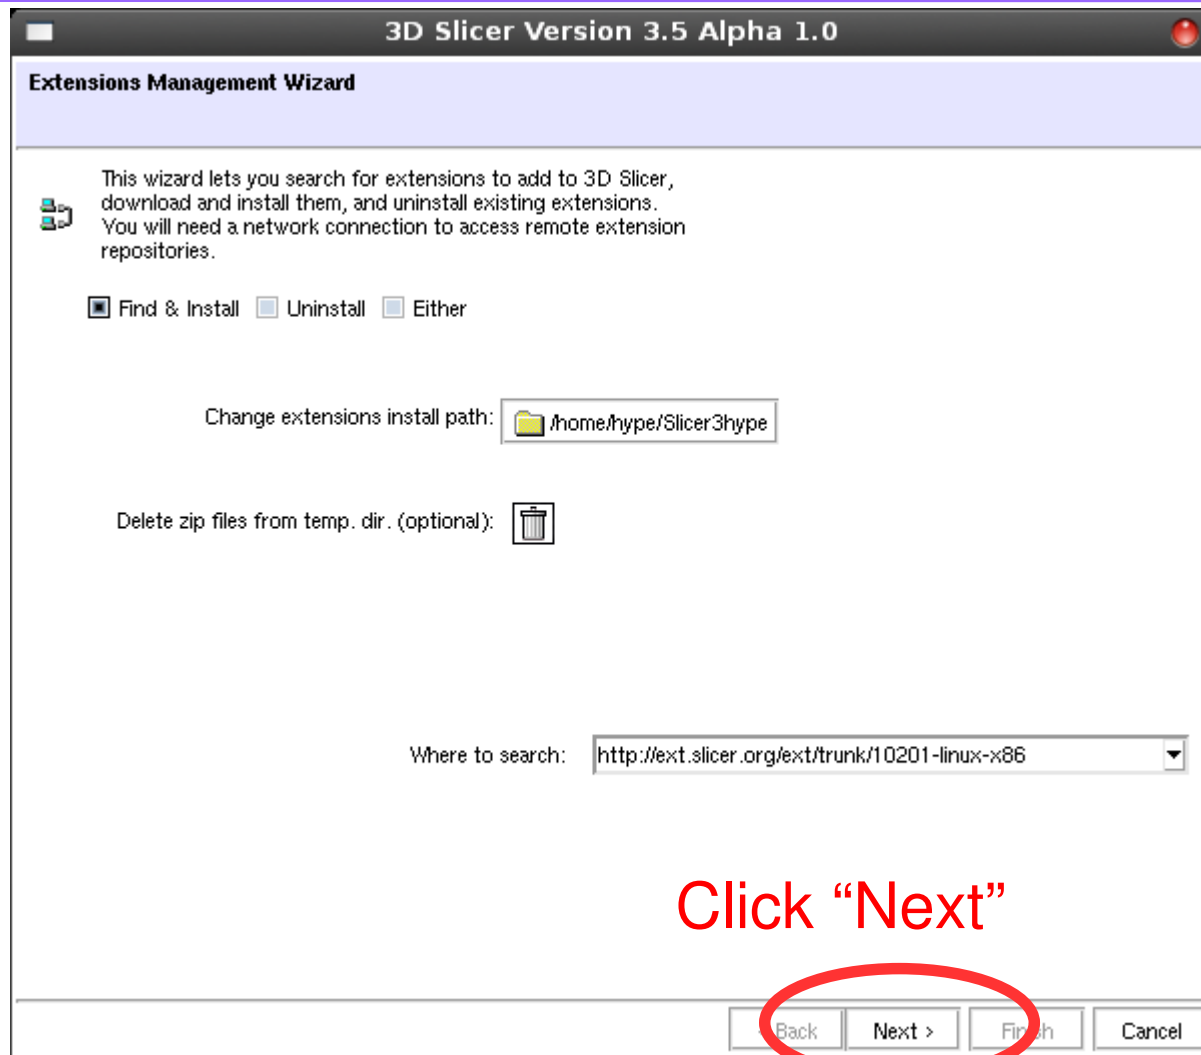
3D Slicer Version 3.5 Alpha 1.0

Extensions Management Wizard

This wizard lets you search for extensions to add to 3D Slicer, download and install them, and uninstall existing extensions. You will need a network connection to access remote extension repositories.

Find & Install Uninstall Either

Change extensions install path: /home/hype/Slicer3hype

Delete zip files from temp. dir. (optional):

Where to search: http://ext.slicer.org/ext/trunk/10201-linux-x86

Click “Next”

Back Next > Fin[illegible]h Cancel